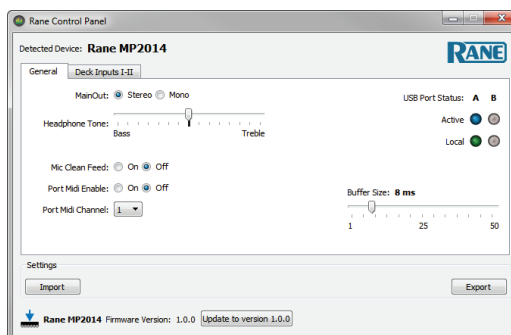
Rane Control Panel

Detected Device: Rane MP2014

RANE

General | Deck Inputs I-II

MainOut: Stereo Mono

Headphone Tone:

Bass Treble

USB Port Status: A B

Active

Local

Mic Clean Feed: On Off

Port Midi Enable: On Off

Port Midi Channel: 1

Buffer Size: 8 ms

1 25 50

Settings

Import

Export

Rane MP2014 Firmware Version: 1.0.0 Update to version 1.0.0